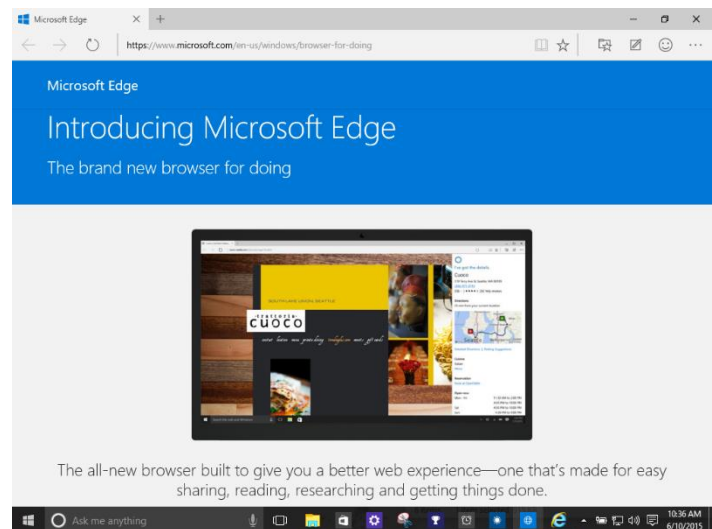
Microsoft Edge

https://www.microsoft.com/en-us/windows/browser-for-doing

Microsoft Edge

Introducing Microsoft Edge

The brand new browser for doing

CUOCO

The all-new browser built to give you a better web experience—one that's made for easy sharing, reading, researching and getting things done.

Ask me anything

10:36 AM
6/10/2015